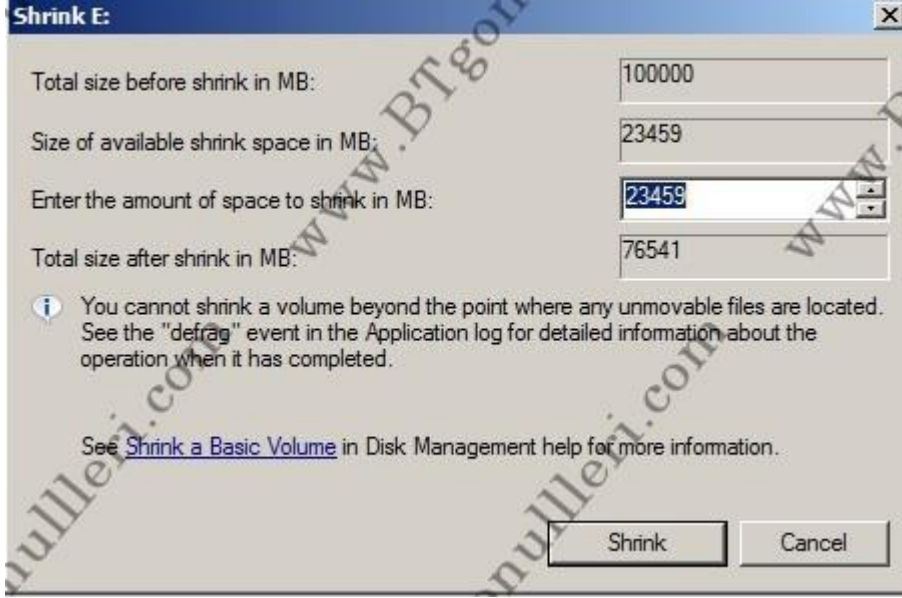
Shrink E:

Total size before shrink in MB: 100000

Size of available shrink space in MB: 23459

Enter the amount of space to shrink in MB: 23459

Total size after shrink in MB: 76541

You cannot shrink a volume beyond the point where any unmovable files are located. See the "defrag" event in the Application log for detailed information about the operation when it has completed.

See Shrink a Basic Volume in Disk Management help for more information.

Shrink Cancel

www.BTgo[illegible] nullei.com www.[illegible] nullei.com